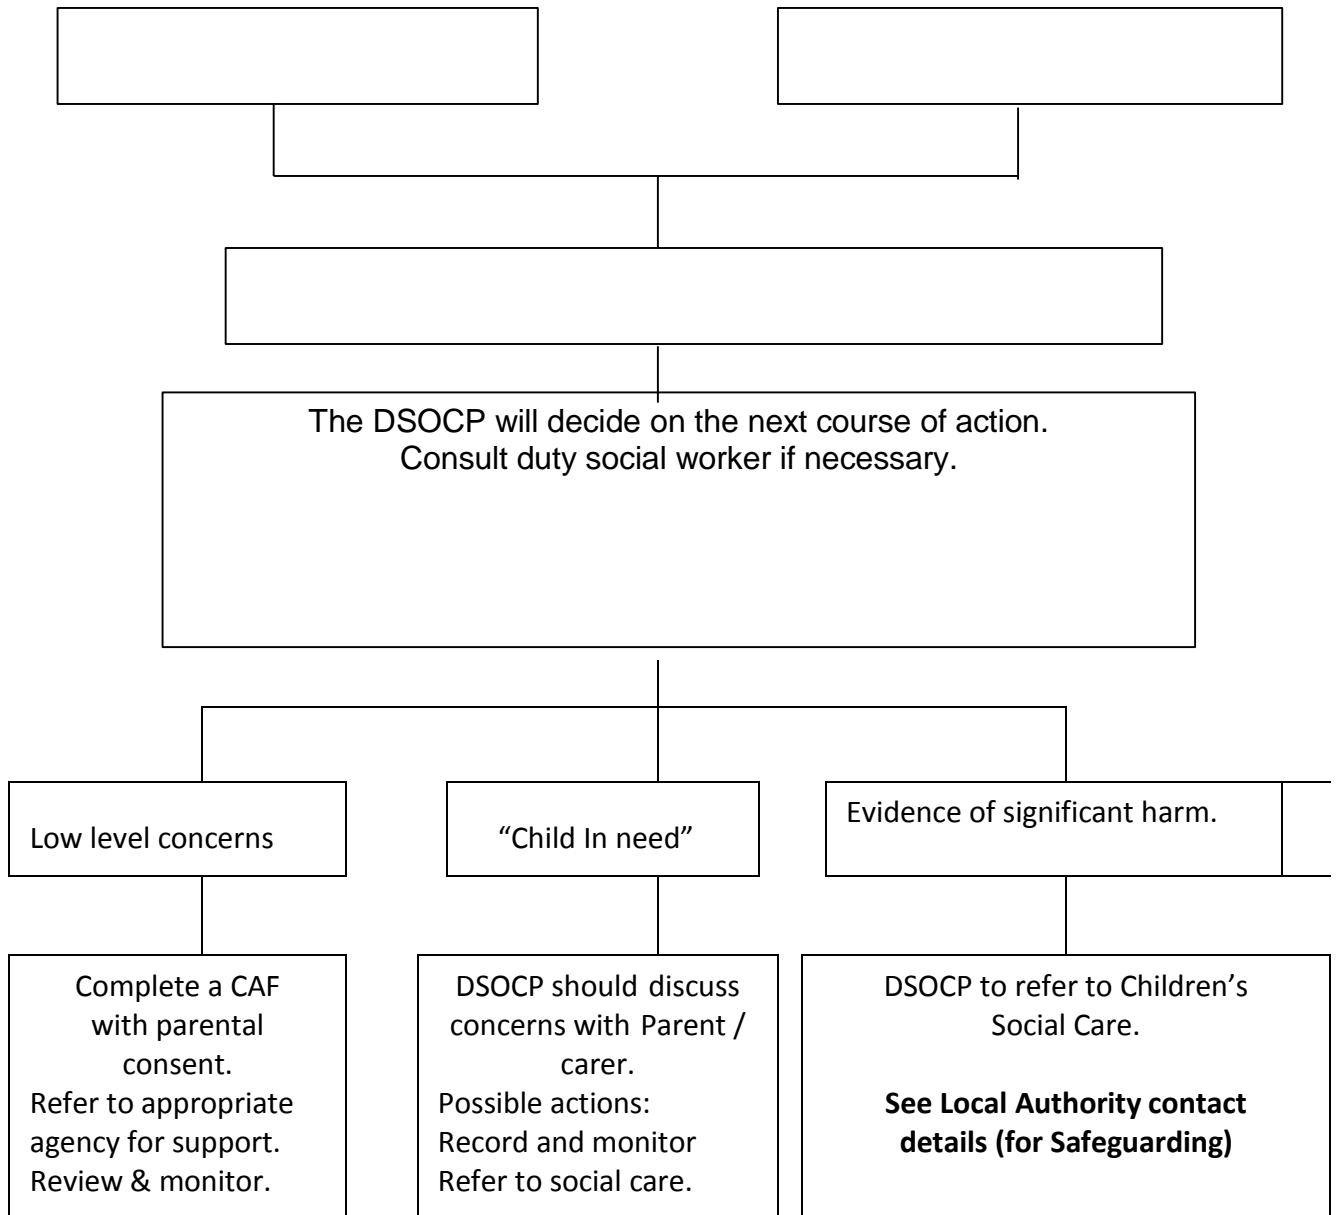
The DSOCP will decide on the next course of action.
Consult duty social worker if necessary.

Low level concerns

“Child In need”

Evidence of significant harm.

Complete a CAF with parental consent.
Refer to appropriate agency for support.
Review & monitor.

DSOCP should discuss concerns with Parent / carer.
Possible actions:
Record and monitor
Refer to social care.

DSOCP to refer to Children’s Social Care.

**See Local Authority contact details (for Safeguarding)**